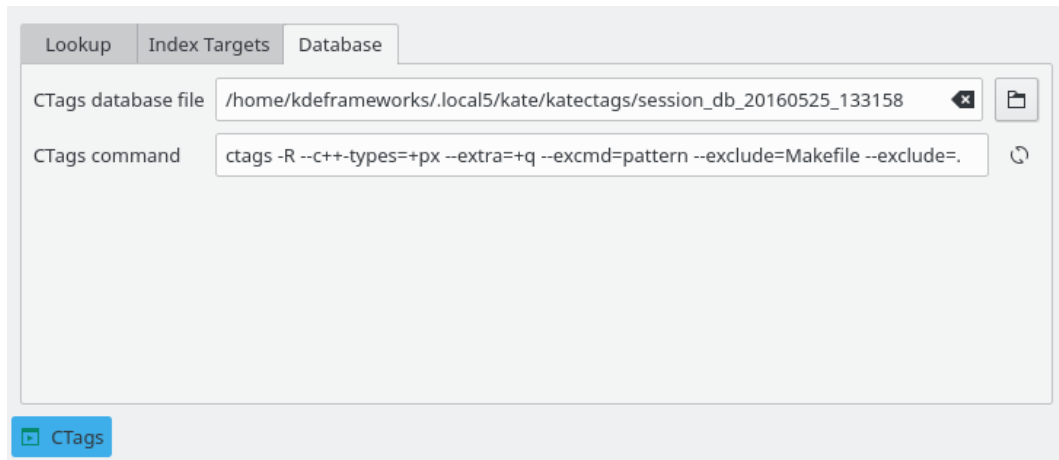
Lookup
Index Targets
Database

CTags database file
/home/kdeframeworks/.local5/kate/katectags/session_db_20160525_133158

CTags command
ctags -R --c++-types=+px --extra=+q --excmd=pattern --exclude=Makefile --exclude=.

CTags